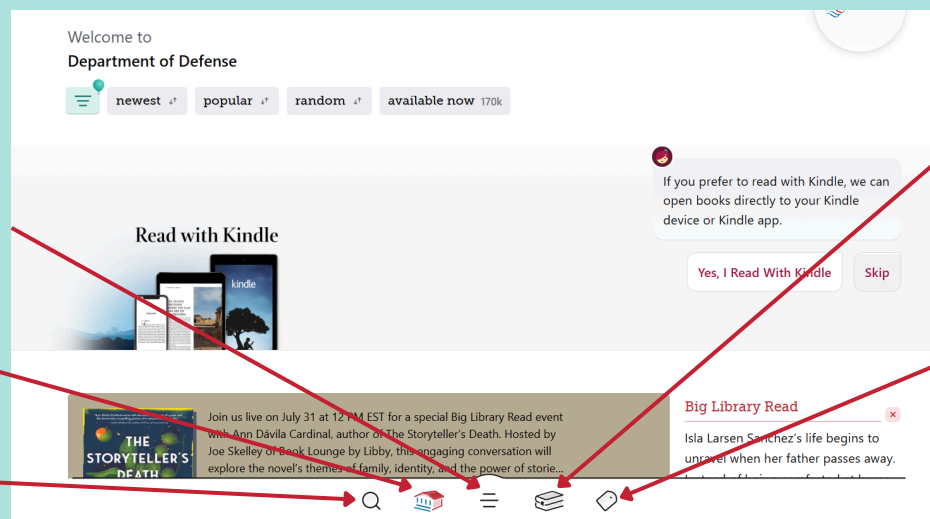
Welcome to
Department of Defense

newest
popular
random
available now 170k

Read with Kindle

kindle

If you prefer to read with Kindle, we can open books directly to your Kindle device or Kindle app.

Yes, I Read With Kindle
Skip

THE STORYTELLER'S DEATH

Join us live on July 31 at 12 PM EST for a special Big Library Read event with Ann Dávila Cardinal, author of The Storyteller's Death. Hosted by Joe Skelley of Book Lounge by Libby, this engaging conversation will explore the novel's themes of family, identity, and the power of storie...

Big Library Read

Isla Larsen Sanchez's life begins to unravel when her father passes away.